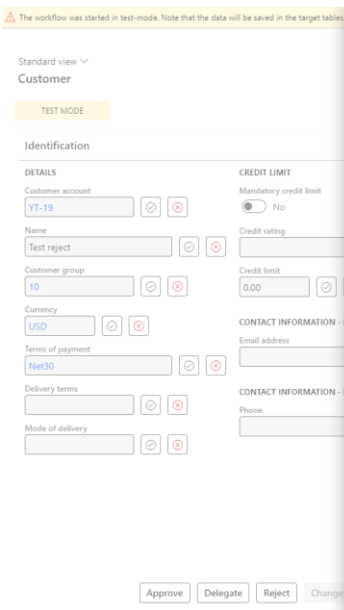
The workflow was started in test-mode. Note that the data will be saved in the target tables

Standard view

Customer

TEST MODE

Identification

DETAILS

Customer account

YT-19

Name

Test reject

Customer group

10

Currency

USD

Terms of payment

Net30

Delivery terms

Mode of delivery

CREDIT LIMIT

Mandatory credit limit

No

Credit rating

Credit limit

0.00

CONTACT INFORMATION - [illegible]

Email address

CONTACT INFORMATION - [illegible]

Phone

Approve Delegate Reject Change